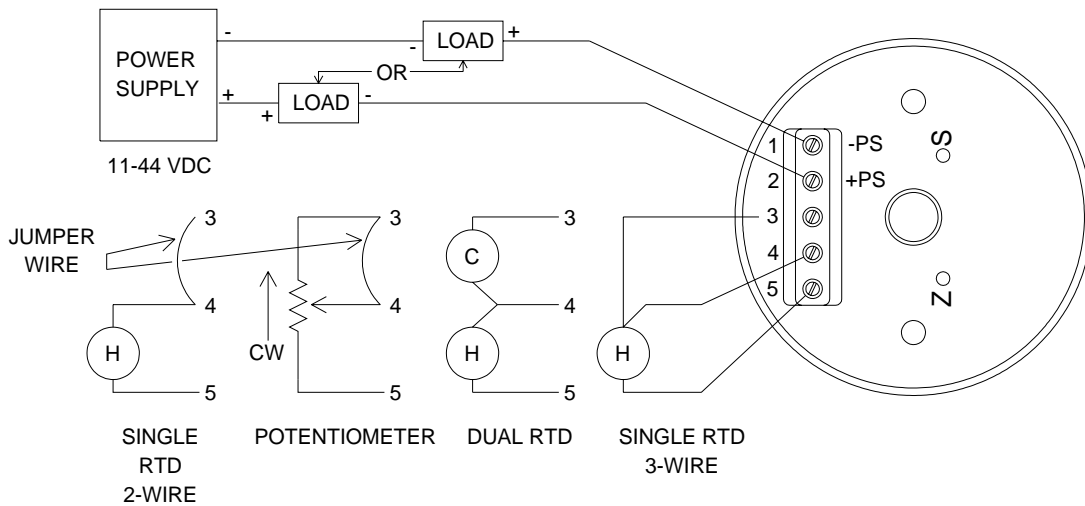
POWER SUPPLY

11-44 VDC

-

+

-

LOAD

+

OR

+

LOAD

-

1 -PS

2 +PS

3

4

5

S

Z

JUMPER WIRE

3

4

H

5

SINGLE RTD 2-WIRE

3

CW

4

5

POTENTIOMETER

C

3

4

H

5

DUAL RTD

H

SINGLE RTD 3-WIRE